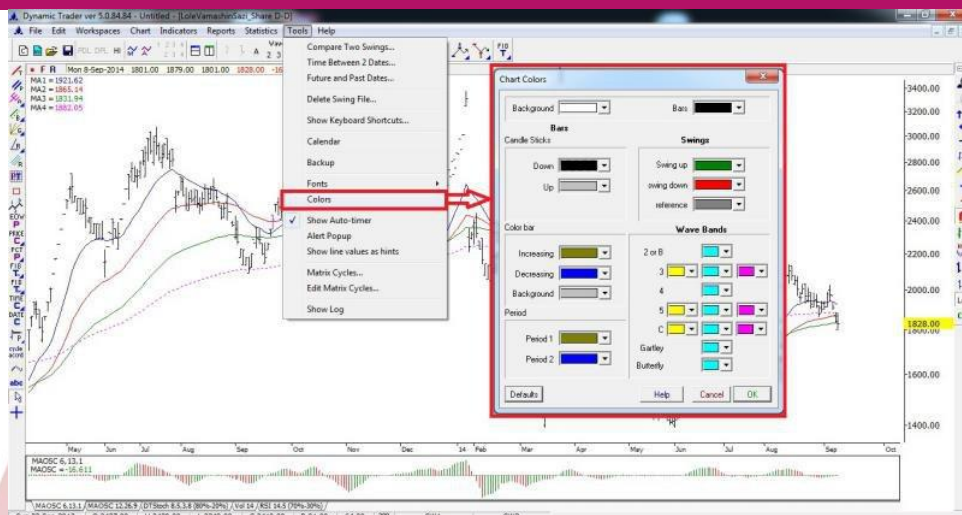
Dynamic Trader ver 5.0.84.84 - Untitled - [LoleVamashinSazi_Share D-D]

File Edit Workspaces Chart Indicators Reports Statistics Tools Help

F R Mon 8-Sep-2014 1801.00 1879.00 1801.00 1828.00

MA1 = 1921.62
MA2 = 1865.14
MA3 = 1831.94
MA4 = 1882.05

Compare Two Swings...
Time Between 2 Dates...
Future and Past Dates...
Delete Swing File...
Show Keyboard Shortcuts...
Calendar
Backup
Fonts
Colors
Show Auto-timer
Alert Popup
Show line values as hints
Matrix Cycles...
Edit Matrix Cycles...
Show Log

Chart Colors

Background
Bars
Bars
Candle Sticks
Down
Up
Swings
Swing up
swing down
reference
Color bar
Increasing
Decreasing
Background
Period
Period 1
Period 2
Wave Bands
2 or B
3
4
5
C
Gartley
Butterfly
Defaults
Help
Cancel
OK

3400.00
3200.00
3000.00
2800.00
2600.00
2400.00
2200.00
2000.00
1828.00
1800.00
1600.00
1400.00

May Jun Jul Aug Sep Oct Nov Dec 14 Feb Mar Apr May Jun Jul Aug Sep Oct

MAOSC 6,13,1
MAOSC = -16.611

MAOSC 6,13,1 / MAOSC 12,26,9 / DTStoch 8,5,3,8 (80%-20%) / Vol 14 / RSI 14,5 (70%-30%)